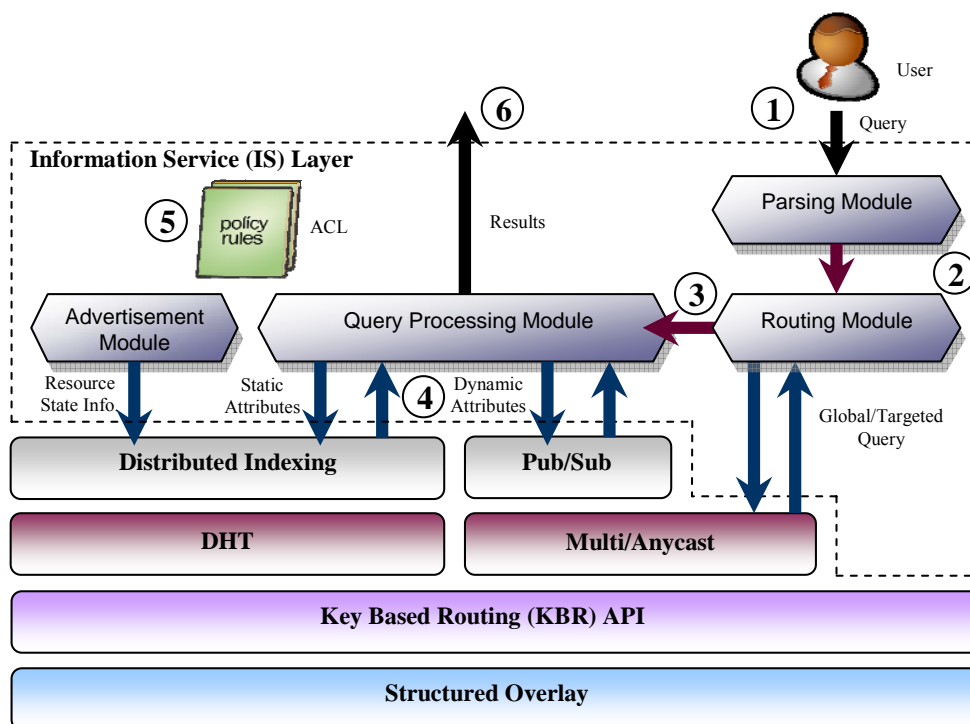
User

1

Query

6

Information Service (IS) Layer

5

policy rules

ACL

Results

Parsing Module

2

3

Advertisement Module

Query Processing Module

Routing Module

Resource State Info

Static Attributes

4

Dynamic Attributes

Global/Targeted Query

Distributed Indexing

Pub/Sub

DHT

Multi/Anycast

Key Based Routing (KBR) API

Structured Overlay